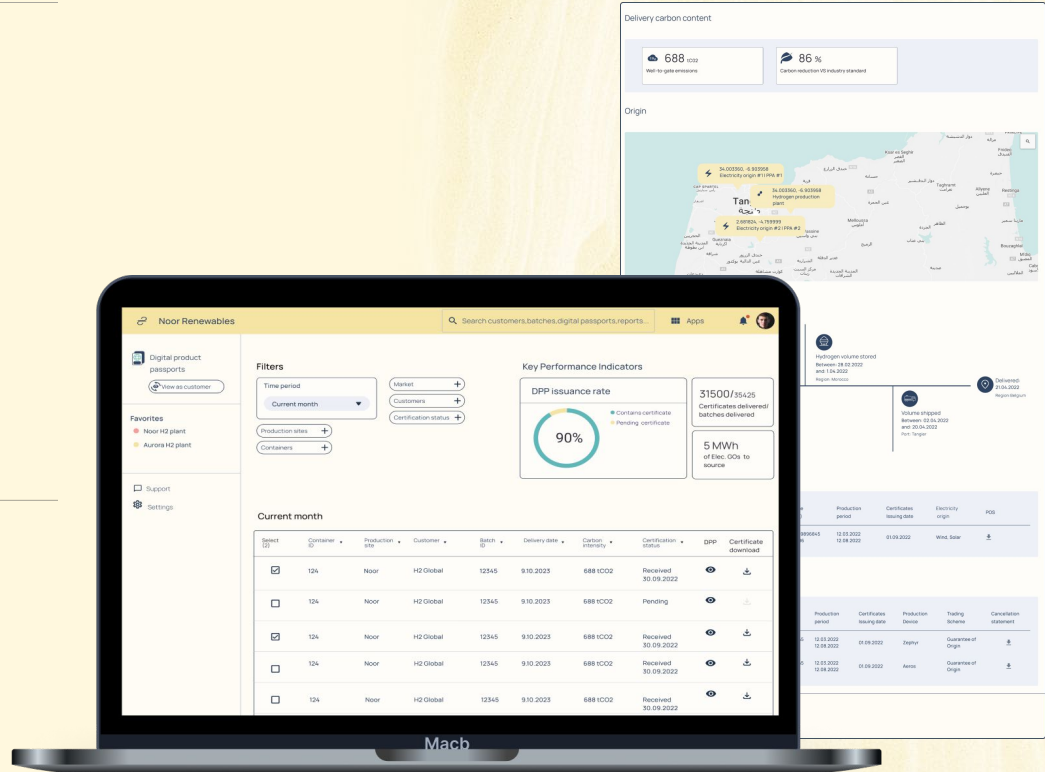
Delivery carbon content

688 tCO2
Well-to-gate emissions

86 %
Carbon reduction VS industry standard

Origin

34.003350, -6.903568
Electricity origin #1 | PPA #1

34.003350, -6.903568
Hydrogen production plant

2.691624, -4.759999
Electricity origin #2 | PPA #2

Tanger

Noor Renewables

Search customers,batches,digital passports,reports...

Apps

Digital product passports

View as customer

Favorites
Noor H2 plant
Aurora H2 plant

Support
Settings

Filters

Time period
Current month

Market
Customers
Certification status
Production sites
Containers

Key Performance Indicators

DPP issuance rate
90%
Contains certificate
Pending certificate

31500/35425
Certificates delivered/ batches delivered

5 MWh
of Elec. GOs to source

Hydrogen volume stored
Between: 28.02.2022 and 1.04.2022
Region: Morocco

Volume shipped
Between: 02.04.2022 and 20.04.2022
Port: Tanger

Delivered: 21.04.2022
Region: Belgium

Current month

| Select (2) | Container ID | Production site | Customer | Batch ID | Delivery date | Carbon intensity | Certification status | DPP | Certificate download |
|---|---|---|---|---|---|---|---|---|---|
| ☑ | 124 | Noor | H2 Global | 12345 | 9.10.2023 | 688 tCO2 | Received 30.09.2022 | | |
| ☐ | 124 | Noor | H2 Global | 12345 | 9.10.2023 | 688 tCO2 | Pending | | |
| ☑ | 124 | Noor | H2 Global | 12345 | 9.10.2023 | 688 tCO2 | Received 30.09.2022 | | |
| ☐ | 124 | Noor | H2 Global | 12345 | 9.10.2023 | 688 tCO2 | Received 30.09.2022 | | |
| ☐ | 124 | Noor | H2 Global | 12345 | 9.10.2023 | 688 tCO2 | Received 30.09.2022 | | |

| Production period | Certificates issuing date | Electricity origin | POS |
|---|---|---|---|
| 12.03.2022 12.08.2022 | 01.09.2022 | Wind, Solar | |

| Production period | Certificates issuing date | Production Device | Trading Scheme | Cancellation statement |
|---|---|---|---|---|
| 12.03.2022 12.08.2022 | 01.09.2022 | Zephyr | Guarantee of Origin | |
| 12.03.2022 12.08.2022 | 01.09.2022 | Aeros | Guarantee of Origin | |

Macb